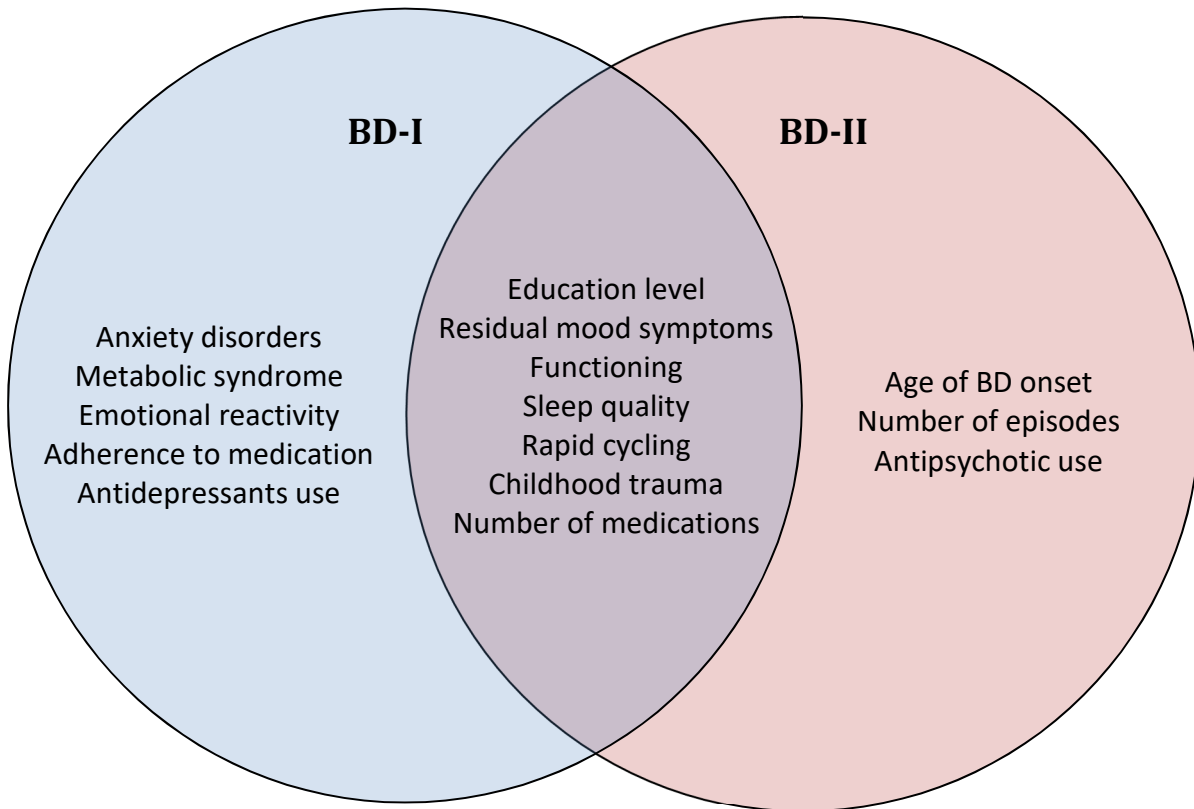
BD-I

BD-II

Anxiety disorders
Metabolic syndrome
Emotional reactivity
Adherence to medication
Antidepressants use

Education level
Residual mood symptoms
Functioning
Sleep quality
Rapid cycling
Childhood trauma
Number of medications

Age of BD onset
Number of episodes
Antipsychotic use